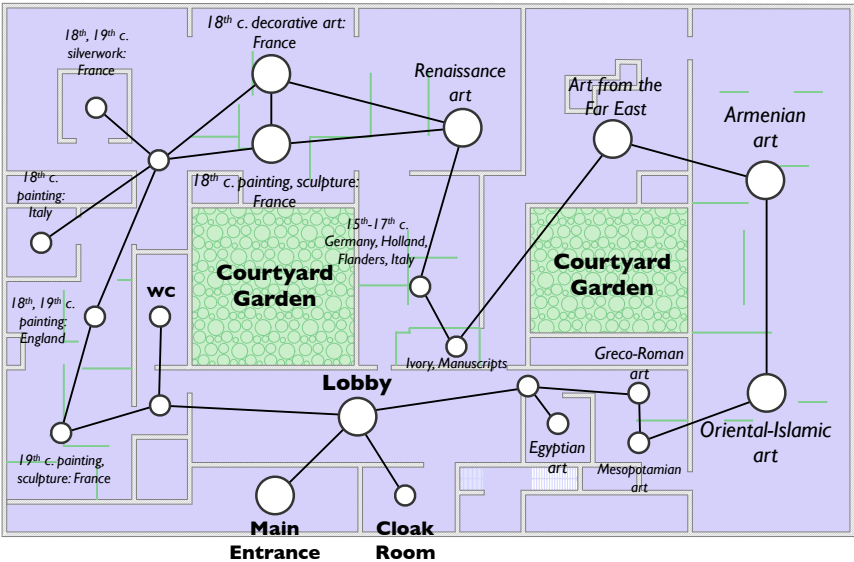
18th c. decorative art: France

18th, 19th c. silverwork: France

Renaissance art

Art from the Far East

Armenian art

18th c. painting: Italy

18th c. painting, sculpture: France

15th-17th c. Germany, Holland, Flanders, Italy

Courtyard Garden

Courtyard Garden

18th, 19th c. painting: England

wc

Ivory, Manuscripts

Greco-Roman art

Lobby

Oriental-Islamic art

Egyptian art

19th c. painting, sculpture: France

Mesopotamian art

Main Entrance

Cloak Room